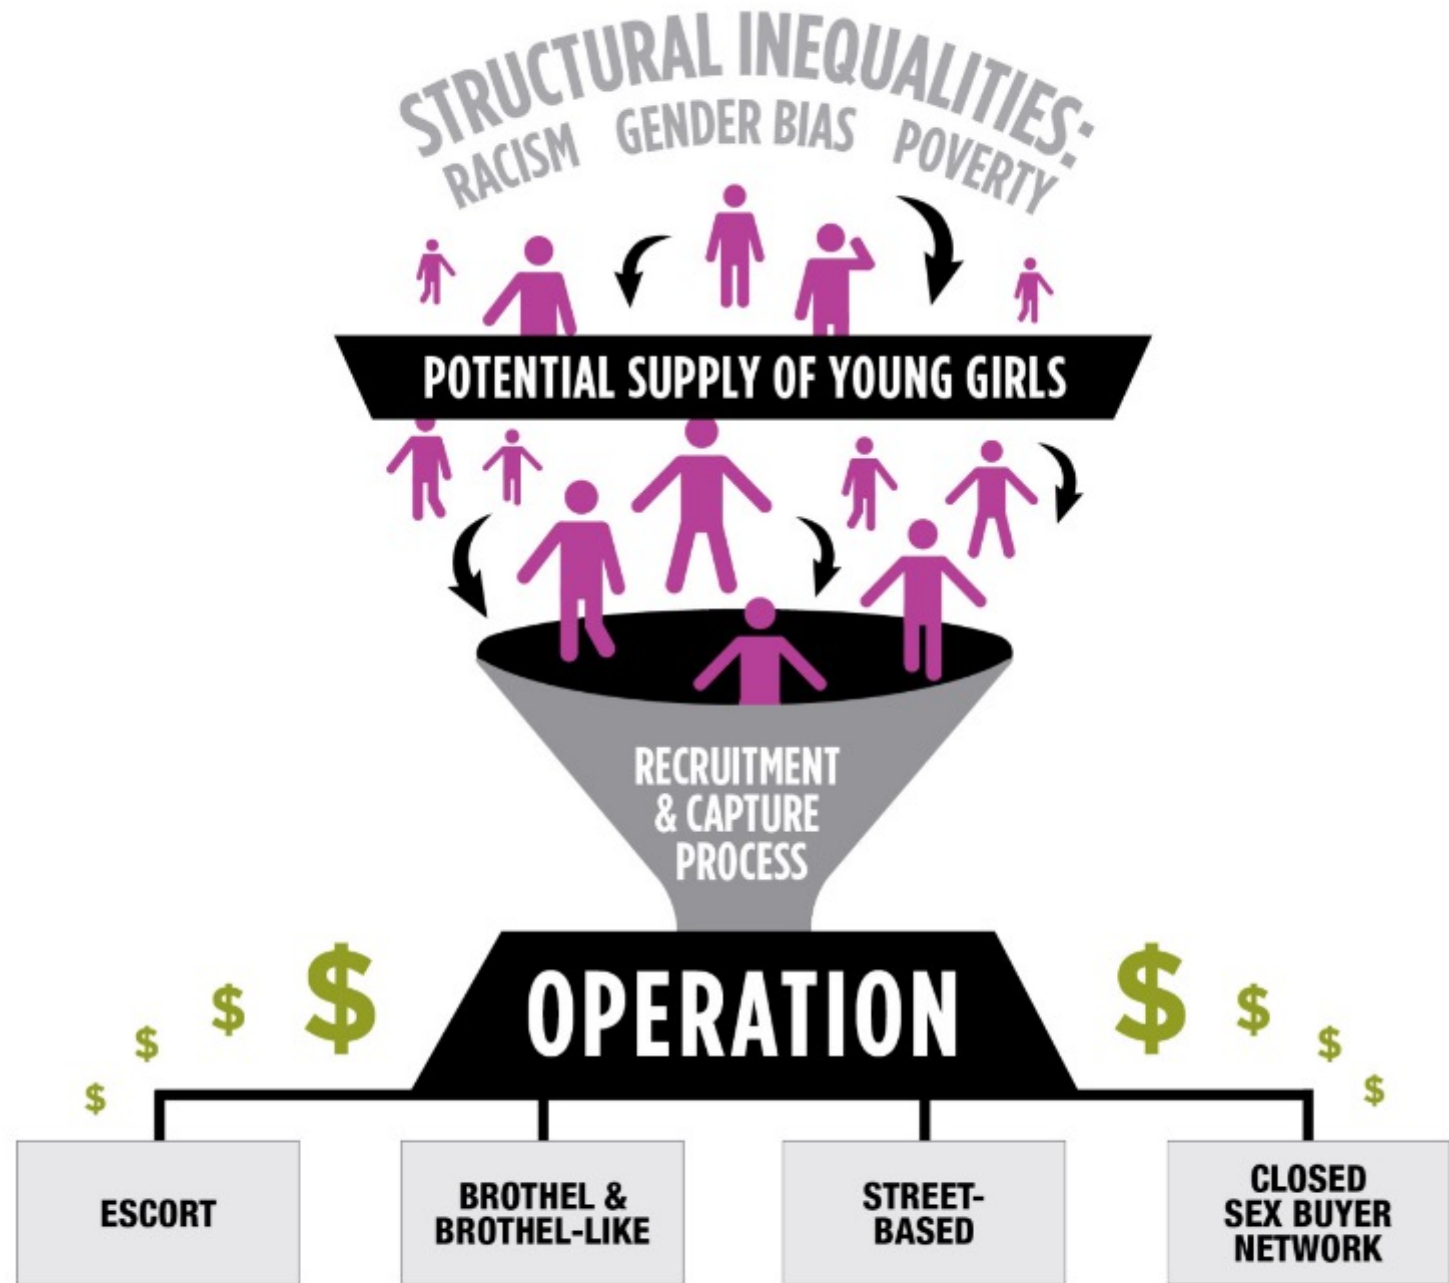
STRUCTURAL INEQUALITIES:
RACISM GENDER BIAS POVERTY

POTENTIAL SUPPLY OF YOUNG GIRLS

RECRUITMENT & CAPTURE PROCESS

$ $ $ $

OPERATION

$ $ $ $

ESCORT

BROTHEL & BROTHEL-LIKE

STREET-BASED

CLOSED SEX BUYER NETWORK